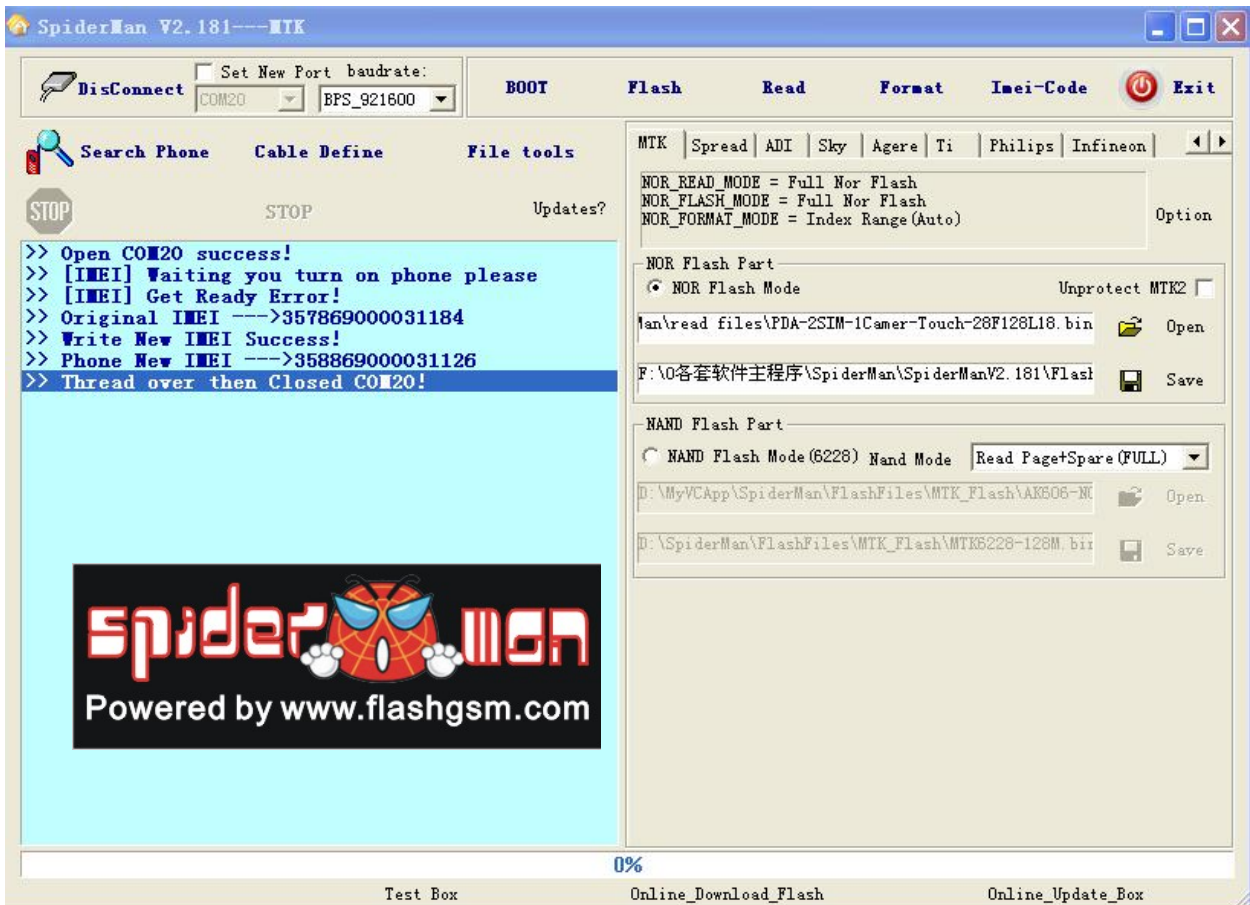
SpiderMan V2.181---MTK

DisConnect
Set New Port baudrate:
COM20
BPS_921600

BOOT
Flash
Read
Format
Imei-Code
Exit

Search Phone
Cable Define
File tools

STOP
STOP
Updates?

>> Open COM20 success!
>> [IMEI] Waiting you turn on phone please
>> [IMEI] Get Ready Error!
>> Original IMEI --->357869000031184
>> Write New IMEI Success!
>> Phone New IMEI --->358869000031126
>> Thread over then Closed COM20!

spiderman
Powered by www.flashgsm.com

MTK | Spread | ADI | Sky | Agere | Ti | Philips | Infineon

NOR_READ_MODE = Full Nor Flash
NOR_FLASH_MODE = Full Nor Flash
NOR_FORMAT_MODE = Index Range(Auto)

Option

NOR Flash Part
NOR Flash Mode
Unprotect MTK2

Man\read files\PDA-2SIM-1Camer-Touch-28F128L18.bin
Open

F:\0各套软件主程序\SpiderMan\SpiderManV2.181\Flash
Save

NAND Flash Part
NAND Flash Mode(6228)
Nand Mode
Read Page+Spare(FULL)

D:\MyVCApp\SpiderMan\FlashFiles\MTK_Flash\AK606-N(
Open

D:\SpiderMan\FlashFiles\MTK_Flash\MTK6228-128M.bir
Save

0%

Test Box
Online_Download_Flash
Online_Update_Box